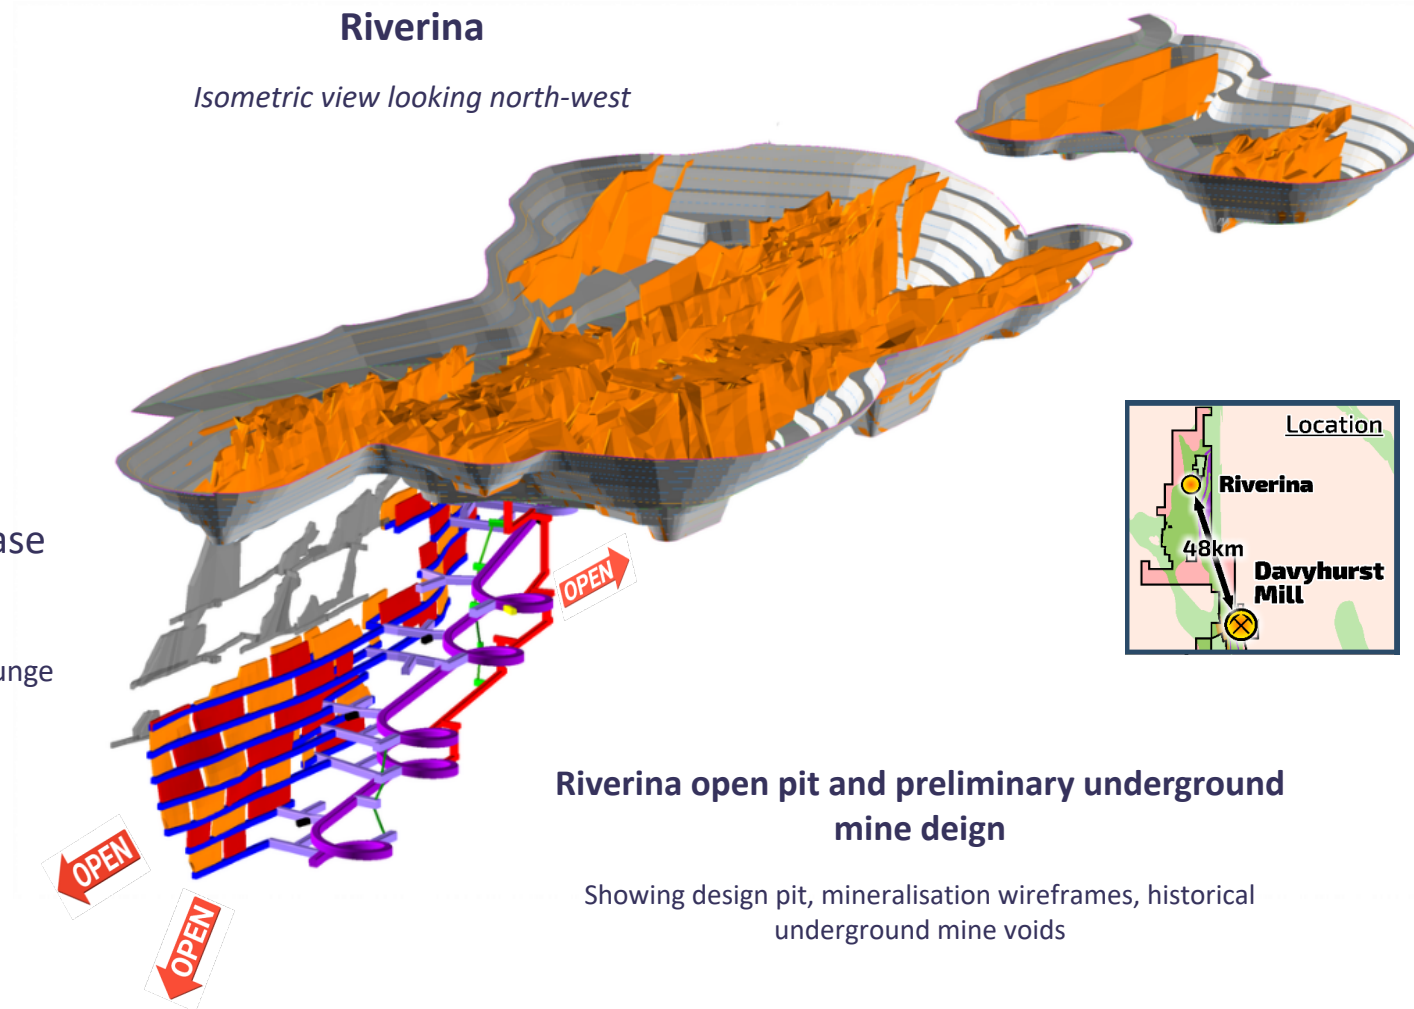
Riverina

Isometric view looking north-west

ase

unge

OPEN

OPEN

OPEN

Location

Riverina

48km

Davyhurst Mill

Riverina open pit and preliminary underground mine deign

Showing design pit, mineralisation wireframes, historical underground mine voids